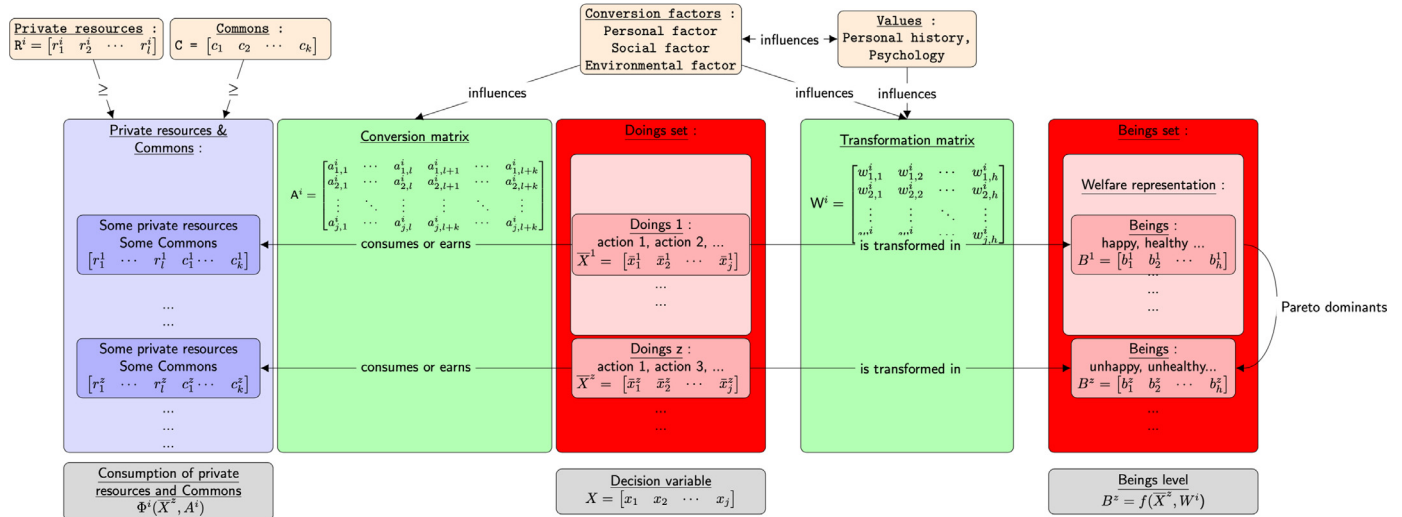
Private resources :
$R^i = \begin{bmatrix} r_1^i & r_2^i & \cdots & r_l^i \end{bmatrix}$

Commons :
$C = \begin{bmatrix} c_1 & c_2 & \cdots & c_k \end{bmatrix}$

$\geq$

$\geq$

Conversion factors :
Personal factor
Social factor
Environmental factor

influences

Values :
Personal history,
Psychology

influences

influences

influences

Private resources & Commons :

Some private resources
Some Commons
$\begin{bmatrix} r_1^1 & \cdots & r_l^1 & c_1^1 \cdots & c_k^1 \end{bmatrix}$

...
...

Some private resources
Some Commons
$\begin{bmatrix} r_1^z & \cdots & r_l^z & c_1^z \cdots & c_k^z \end{bmatrix}$

...
...
...

Conversion matrix

$A^i = \begin{bmatrix} a_{1,1}^i & \cdots & a_{1,l}^i & a_{1,l+1}^i & \cdots & a_{1,l+k}^i \\ a_{2,1}^i & \cdots & a_{2,l}^i & a_{2,l+1}^i & \cdots & a_{2,l+k}^i \\ \vdots & \ddots & \vdots & \vdots & \ddots & \vdots \\ a_{j,1}^i & \cdots & a_{j,l}^i & a_{j,l+k}^i & \cdots & a_{j,l+k}^i \end{bmatrix}$

consumes or earns

consumes or earns

Doings set :

Doings 1 :
action 1, action 2, ...
$\overline{X}^1 = \begin{bmatrix} \bar{x}_1^1 & \bar{x}_2^1 & \cdots & \bar{x}_j^1 \end{bmatrix}$

...
...

Doings z :
action 1, action 3, ...
$\overline{X}^z = \begin{bmatrix} \bar{x}_1^z & \bar{x}_2^z & \cdots & \bar{x}_j^z \end{bmatrix}$

...
...

Transformation matrix

$W^i = \begin{bmatrix} w_{1,1}^i & w_{1,2}^i & \cdots & w_{1,h}^i \\ w_{2,1}^i & w_{2,2}^i & \cdots & w_{2,h}^i \\ \vdots & \vdots & \ddots & \vdots \\ w_{j,1}^i & w_{j,2}^i & \cdots & w_{j,h}^i \end{bmatrix}$

is transformed in

is transformed in

Beings set :

Welfare representation :

Beings :
happy, healthy ...
$B^1 = \begin{bmatrix} b_1^1 & b_2^1 & \cdots & b_h^1 \end{bmatrix}$

...
...
...

Pareto dominants

Beings :
unhappy, unhealthy...
$B^z = \begin{bmatrix} b_1^z & b_2^z & \cdots & b_h^z \end{bmatrix}$

...
...

Consumption of private resources and Commons
$\Phi^i(\overline{X}^z, A^i)$

Decision variable
$X = \begin{bmatrix} x_1 & x_2 & \cdots & x_j \end{bmatrix}$

Beings level
$B^z = f(\overline{X}^z, W^i)$